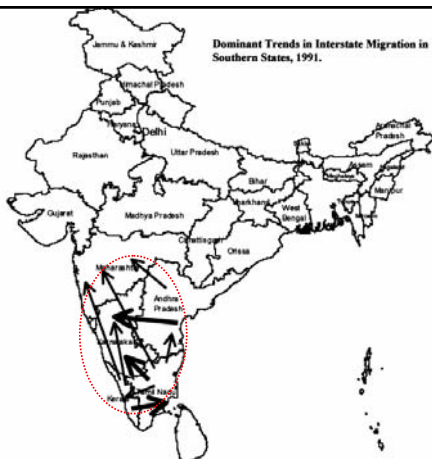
Dominant Trends in Interstate Migration in Southern States, 1991.

Jammu & Kashmir
Himachal Pradesh
Punjab
Haryana
Delhi
Rajasthan
Uttar Pradesh
Arunachal Pradesh
Sikkim
Assam
Manipur
Bihar
Jharkhand
West Bengal
Gujarat
Madhya Pradesh
Chhattisgarh
Orissa
Maharashtra
Andhra Pradesh
Karnataka
Tamil Nadu
Kerala